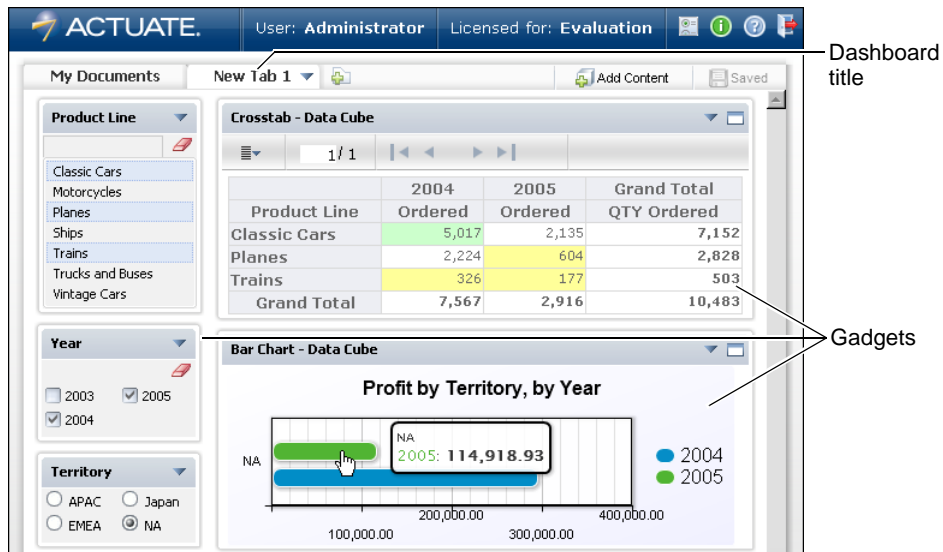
ACTUATE. User: Administrator Licensed for: Evaluation

Dashboard title

My Documents New Tab 1 Add Content Saved

Product Line

Classic Cars
Motorcycles
Planes
Ships
Trains
Trucks and Buses
Vintage Cars

Crosstab - Data Cube

1/ 1

| | 2004 | 2005 | Grand Total |
|---|---|---|---|
| Product Line | Ordered | Ordered | QTY Ordered |
| Classic Cars | 5,017 | 2,135 | 7,152 |
| Planes | 2,224 | 604 | 2,828 |
| Trains | 326 | 177 | 503 |
| Grand Total | 7,567 | 2,916 | 10,483 |

Gadgets

Year

2003 2005
2004

Bar Chart - Data Cube

Profit by Territory, by Year

NA

NA
2005: 114,918.93

2004
2005

100,000.00 200,000.00 300,000.00 400,000.00

Territory

APAC Japan
EMEA NA